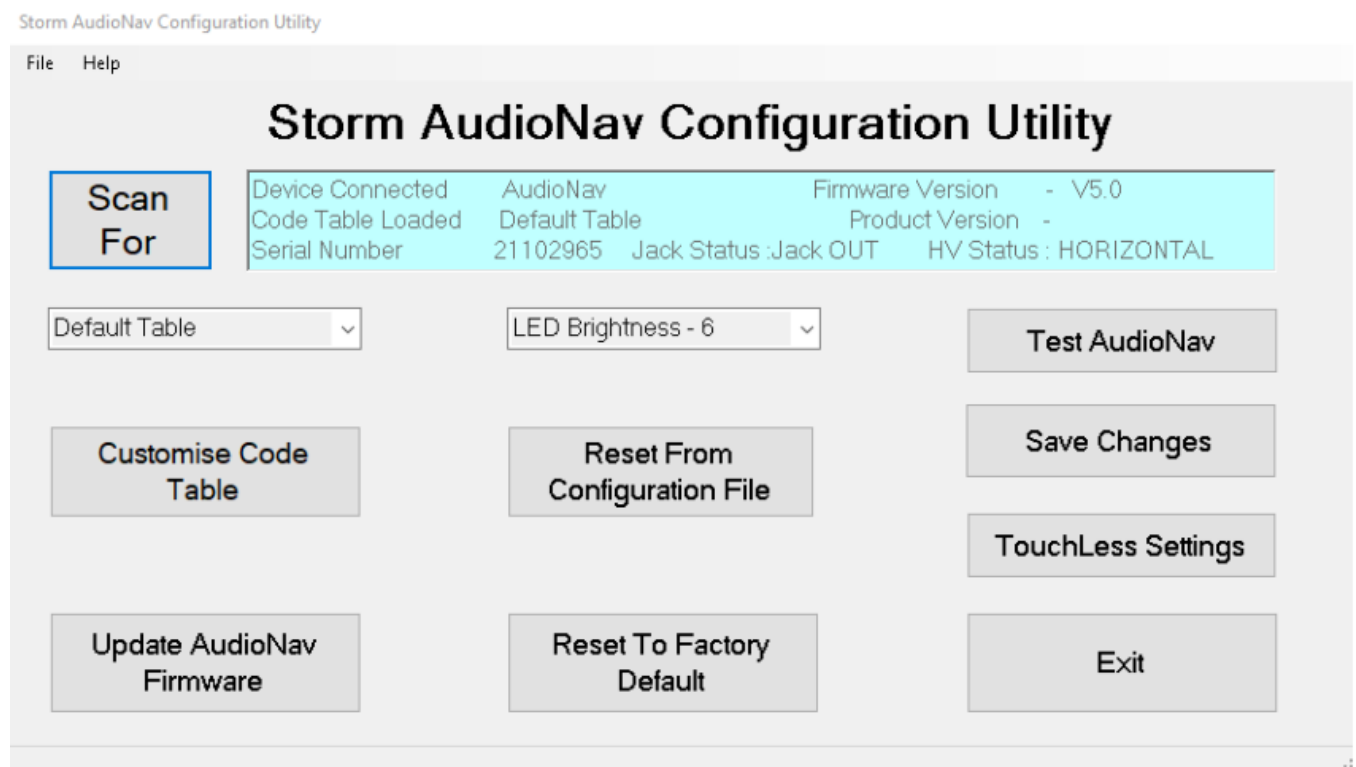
Storm AudioNav Configuration Utility

File Help

Storm AudioNav Configuration Utility

Scan For

Device Connected AudioNav Firmware Version - V5.0
Code Table Loaded Default Table Product Version -
Serial Number 21102965 Jack Status :Jack OUT HV Status : HORIZONTAL

Default Table

LED Brightness - 6

Test AudioNav

Customise Code Table

Reset From Configuration File

Save Changes

TouchLess Settings

Update AudioNav Firmware

Reset To Factory Default

Exit